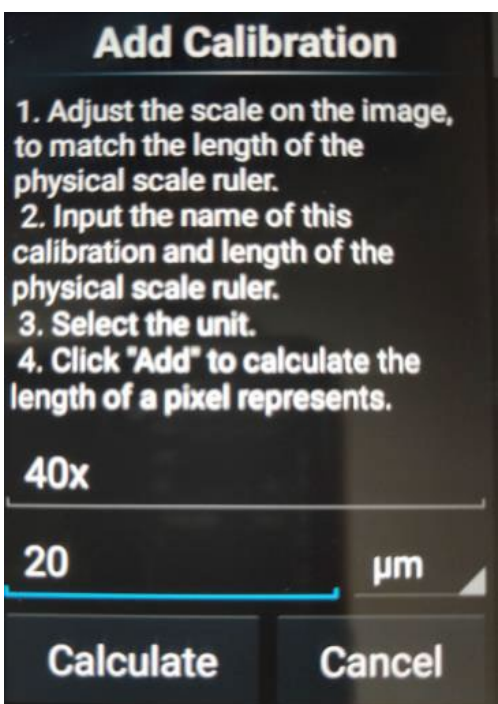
Add Calibration

1. Adjust the scale on the image, to match the length of the physical scale ruler.
2. Input the name of this calibration and length of the physical scale ruler.
3. Select the unit.
4. Click "Add" to calculate the length of a pixel represents.

40x

20

μm

Calculate

Cancel